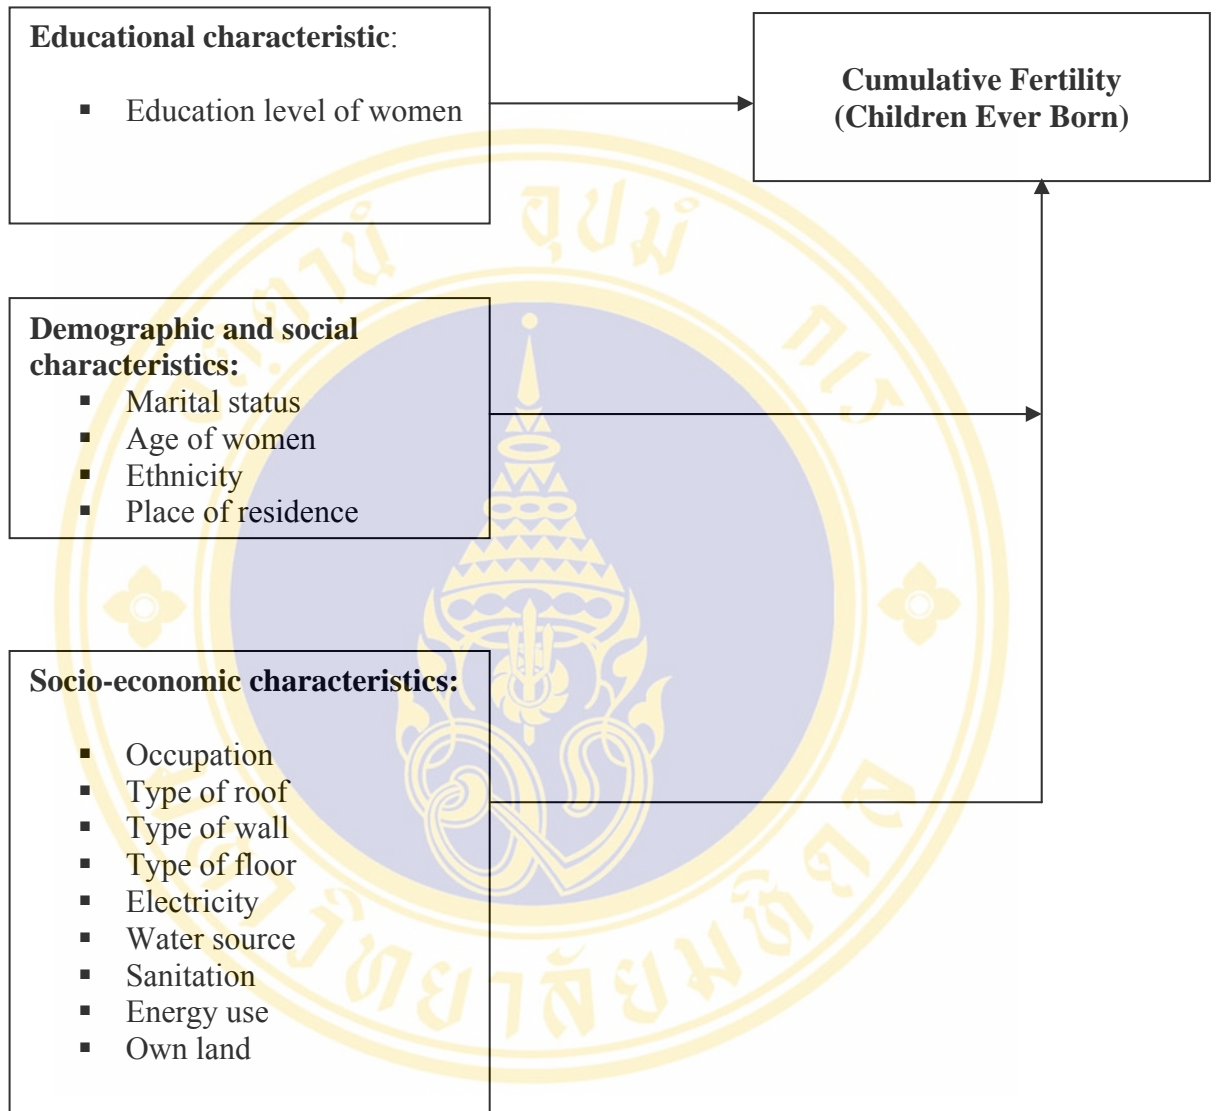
**Educational characteristic**:

- Education level of women

**Cumulative Fertility (Children Ever Born)**

**Demographic and social characteristics:**
- Marital status
- Age of women
- Ethnicity
- Place of residence

**Socio-economic characteristics:**

- Occupation
- Type of roof
- Type of wall
- Type of floor
- Electricity
- Water source
- Sanitation
- Energy use
- Own land

สถาบันจุฬาภรณ์ มหาวิทยาลัยมหิดล